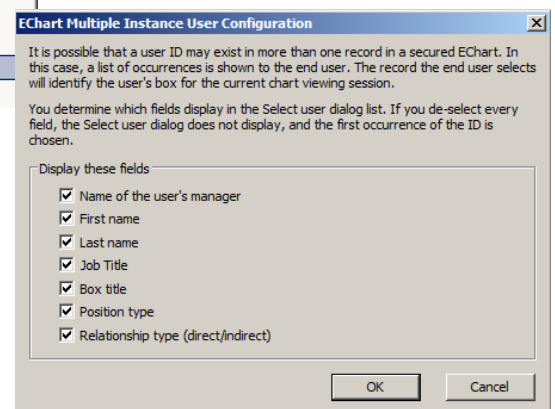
EChart Multiple Instance User Configuration

It is possible that a user ID may exist in more than one record in a secured EChart. In this case, a list of occurrences is shown to the end user. The record the end user selects will identify the user's box for the current chart viewing session.

You determine which fields display in the Select user dialog list. If you de-select every field, the Select user dialog does not display, and the first occurrence of the ID is chosen.

Display these fields

☑ Name of the user's manager
☑ First name
☑ Last name
☑ Job Title
☑ Box title
☑ Position type
☑ Relationship type (direct/indirect)

OK
Cancel